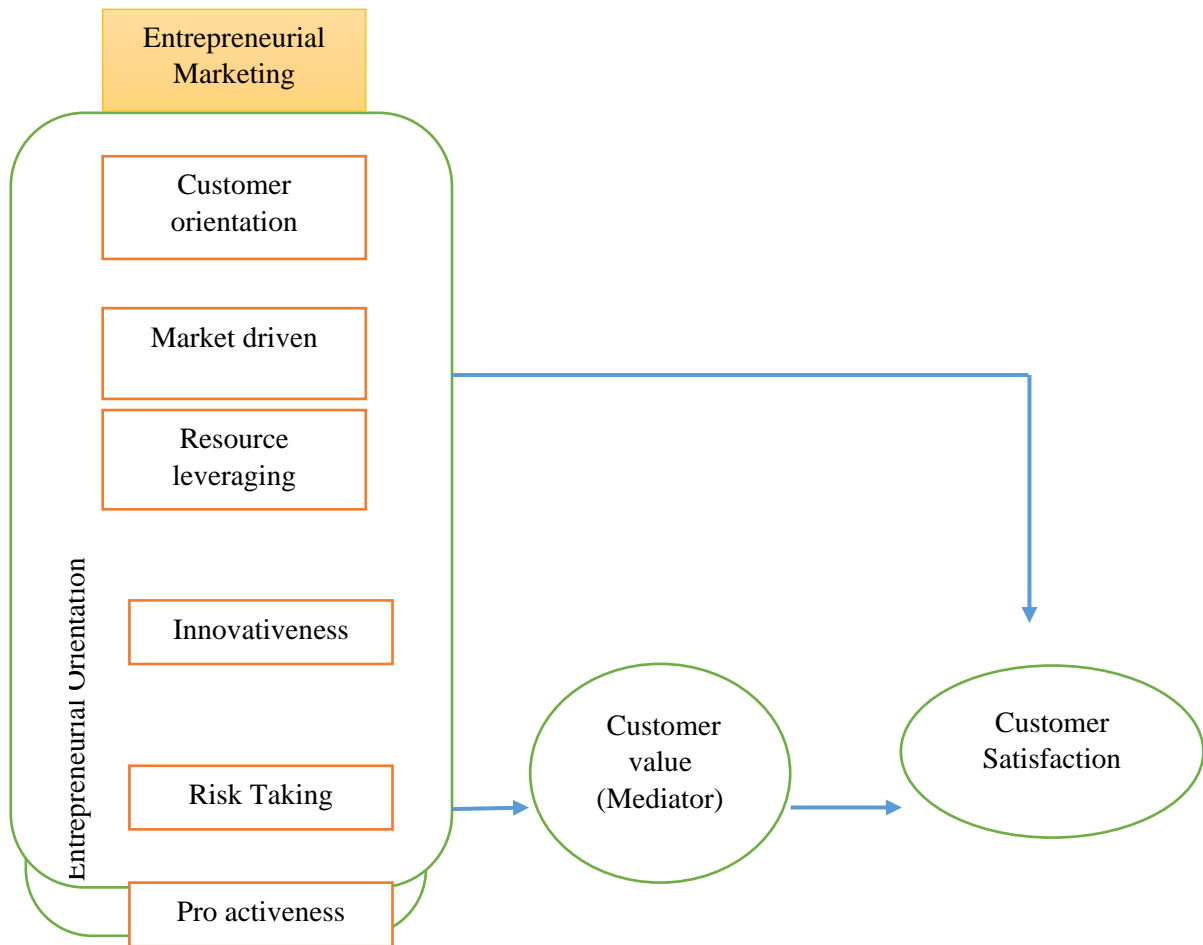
Entrepreneurial Marketing

Customer orientation

Market driven

Resource leveraging

Entrepreneurial Orientation

Innovativeness

Risk Taking

Pro activeness

Customer value (Mediator)

Customer Satisfaction